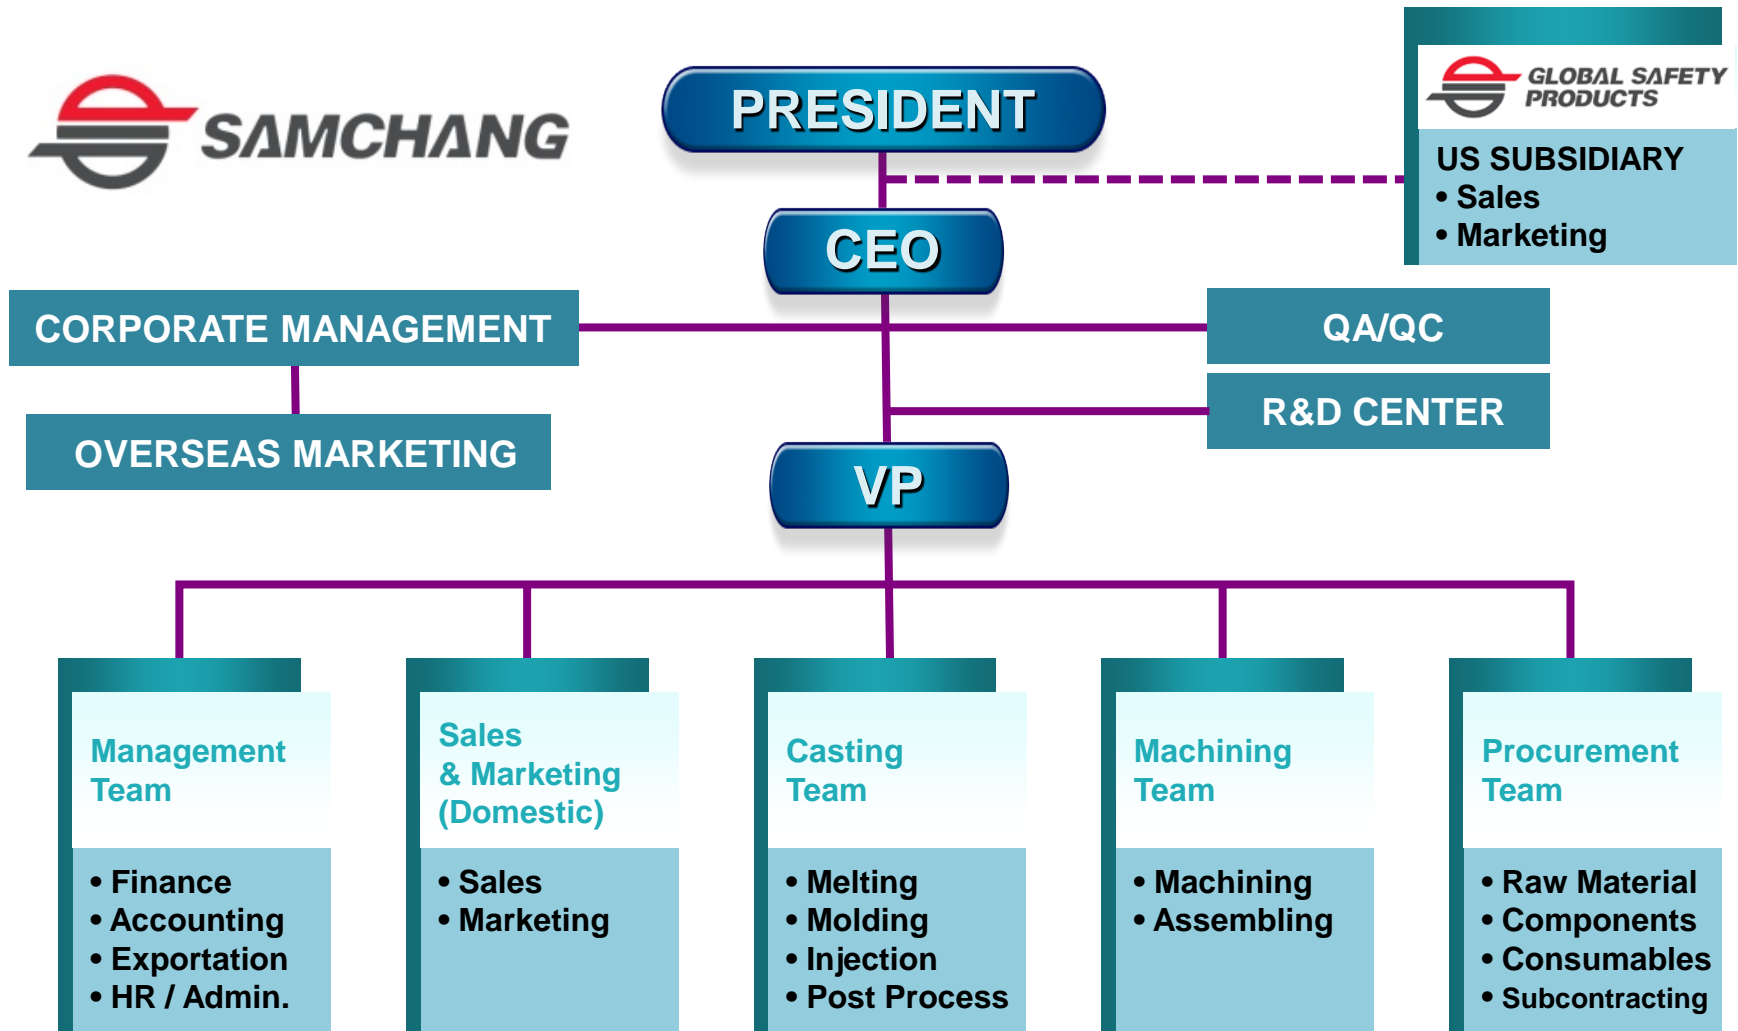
SAMCHANG

PRESIDENT

GLOBAL SAFETY PRODUCTS

US SUBSIDIARY
• Sales
• Marketing

CEO

CORPORATE MANAGEMENT

QA/QC

OVERSEAS MARKETING

R&D CENTER

VP

Management Team
• Finance
• Accounting
• Exportation
• HR / Admin.

Sales & Marketing (Domestic)
• Sales
• Marketing

Casting Team
• Melting
• Molding
• Injection
• Post Process

Machining Team
• Machining
• Assembling

Procurement Team
• Raw Material
• Components
• Consumables
• Subcontracting